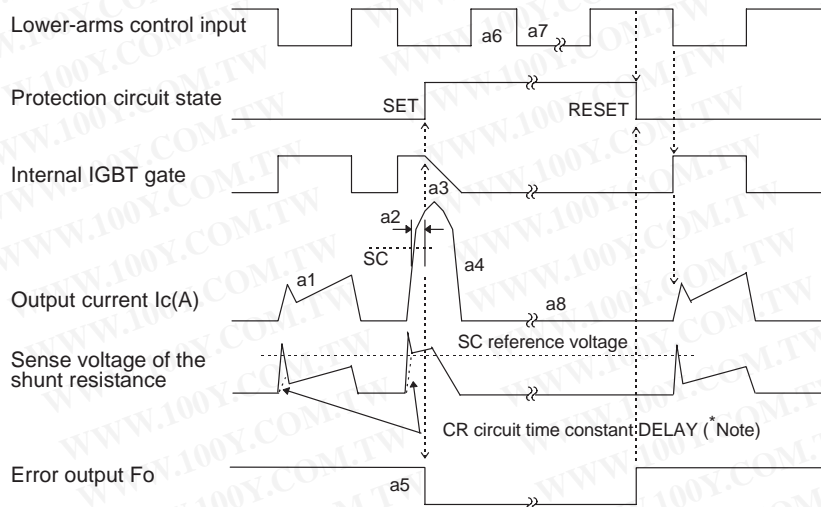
Lower-arms control input
a6
a7
Protection circuit state
SET
RESET
Internal IGBT gate
a3
a2
SC
a4
Output current Ic(A)
a1
a8
Sense voltage of the shunt resistance
SC reference voltage
CR circuit time constant DELAY ($^{*}$Note)
Error output Fo
a5

WWW.100Y.COM.TW